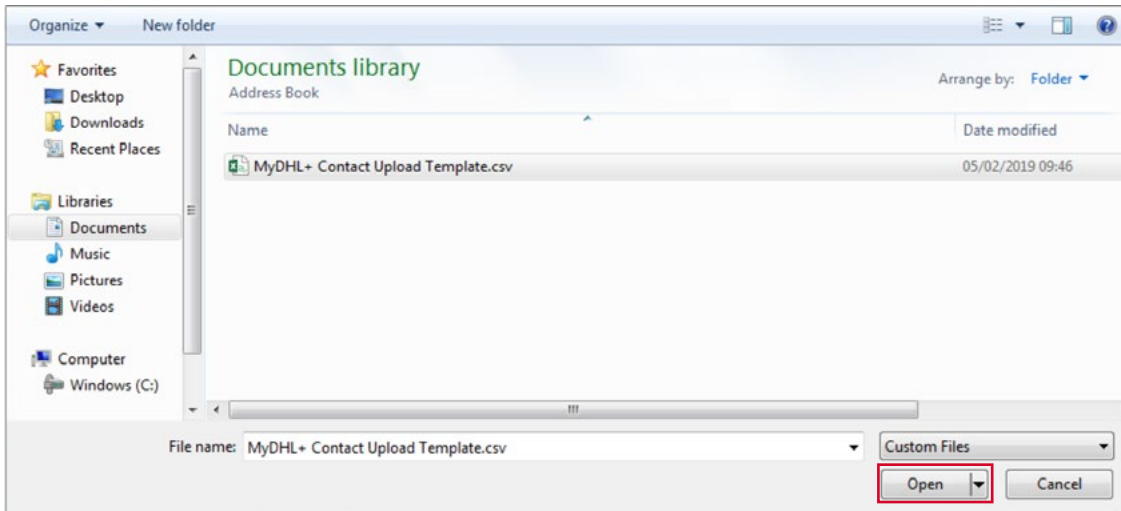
Organize ▾ New folder

Favorites
Desktop
Downloads
Recent Places

Libraries
Documents
Music
Pictures
Videos

Computer
Windows (C:)

Documents library
Address Book

Arrange by: Folder ▾

| Name | Date modified |
|---|---|
| MyDHL+ Contact Upload Template.csv | 05/02/2019 09:46 |

File name: MyDHL+ Contact Upload Template.csv

Custom Files

Open

Cancel